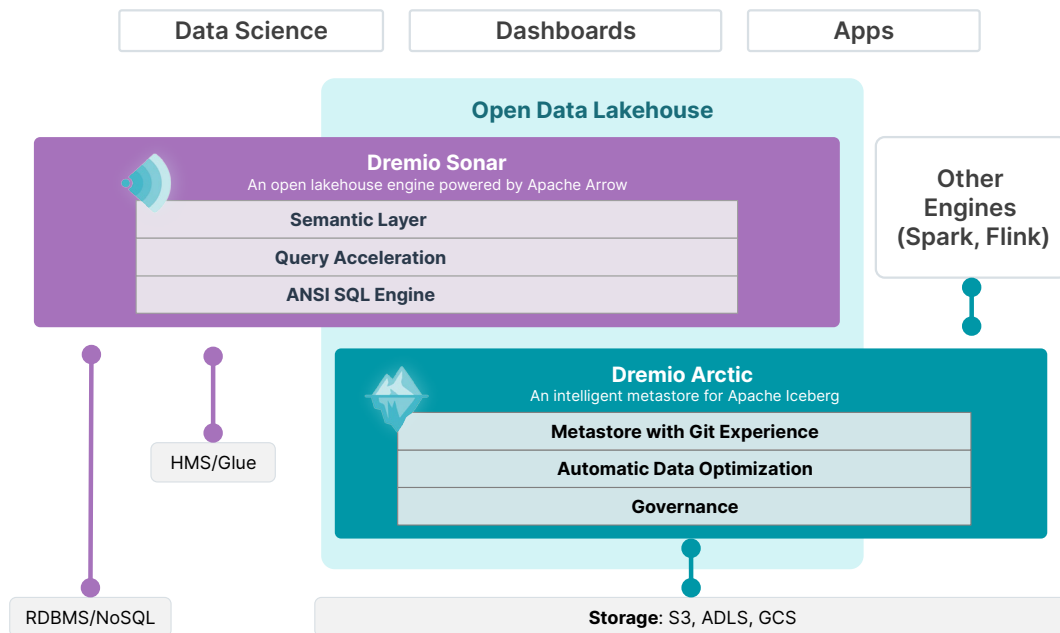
Data Science

Dashboards

Apps

Open Data Lakehouse

Dremio Sonar
An open lakehouse engine powered by Apache Arrow

Semantic Layer

Query Acceleration

ANSI SQL Engine

Other Engines (Spark, Flink)

Dremio Arctic
An intelligent metastore for Apache Iceberg

Metastore with Git Experience

Automatic Data Optimization

Governance

HMS/Glue

RDBMS/NoSQL

Storage: S3, ADLS, GCS